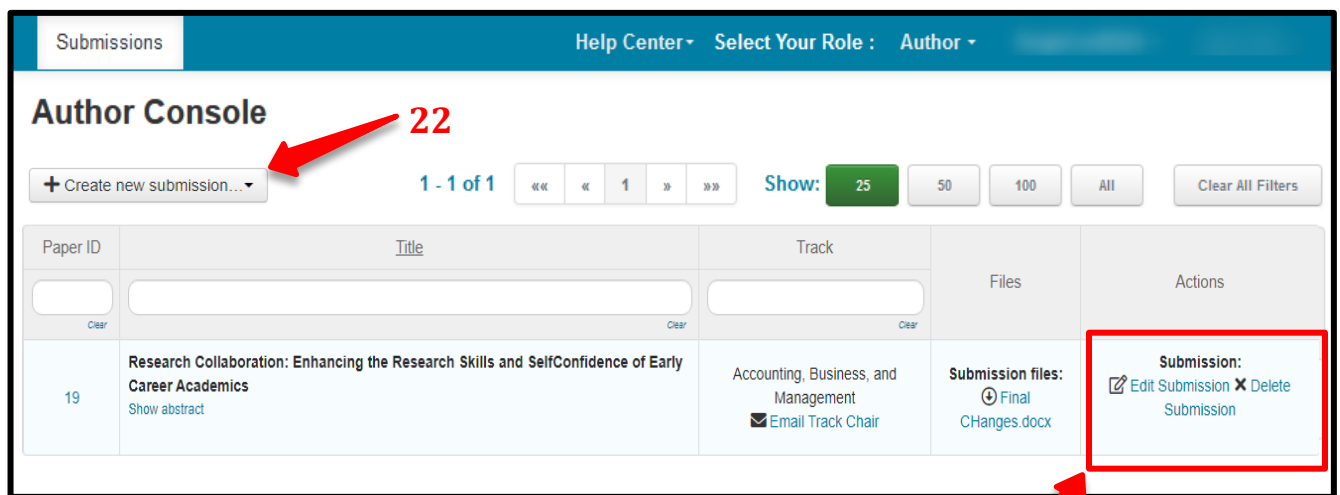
Submissions

Help Center ▾ Select Your Role : Author ▾

Author Console

22

+ Create new submission... ▾

1 - 1 of 1

«« « 1 » »»

Show: 25 50 100 All

Clear All Filters

| Paper ID | Title | Track | Files | Actions |
|---|---|---|---|---|
| Clear | Clear | Clear | | |
| 19 | Research Collaboration: Enhancing the Research Skills and SelfConfidence of Early Career Academics Show abstract | Accounting, Business, and Management Email Track Chair | Submission files: Final CHanges.docx | Submission: Edit Submission ✕ Delete Submission |